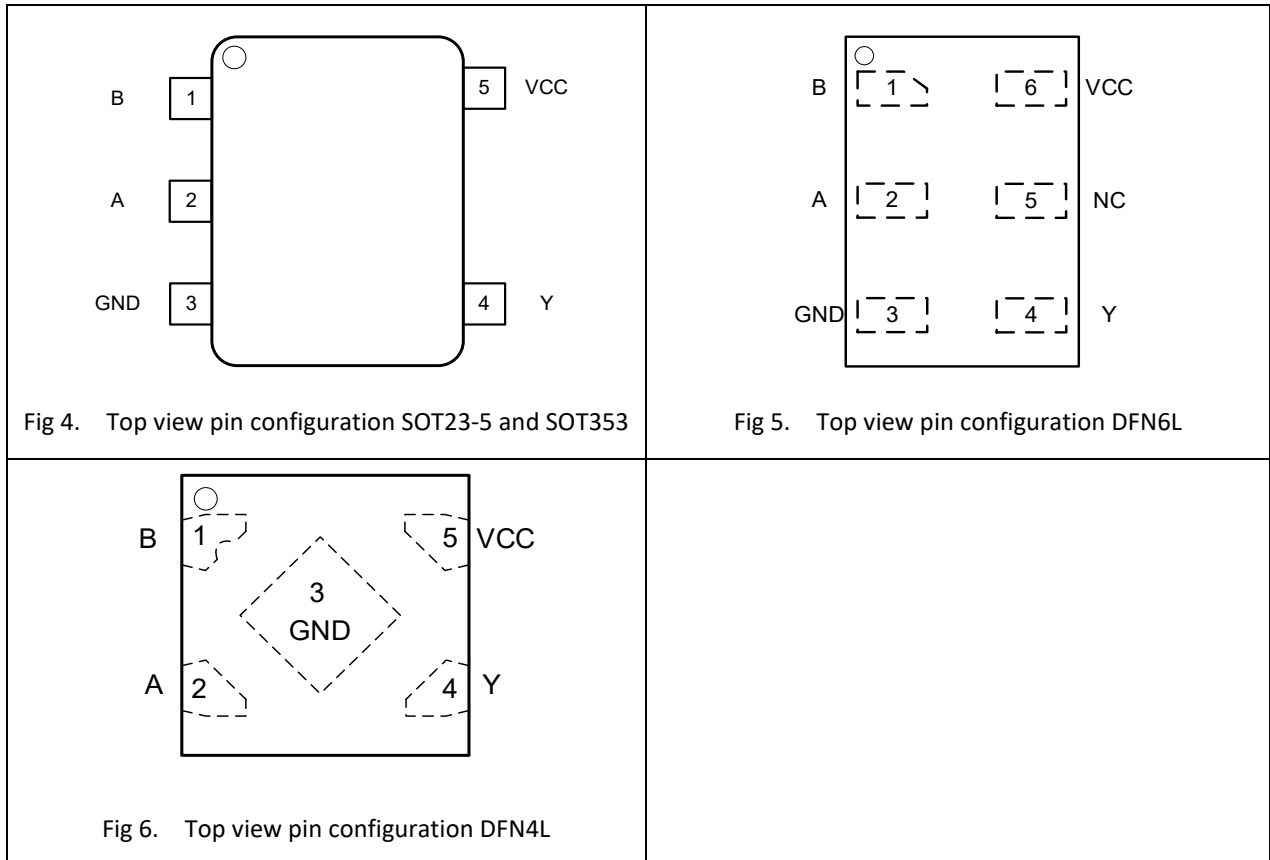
| B 1 A 2 GND 3 5 VCC 4 Y Fig 4. Top view pin configuration SOT23-5 and SOT353 | B 1 6 VCC A 2 5 NC GND 3 4 Y Fig 5. Top view pin configuration DFN6L |
|---|---|
| B 1 5 VCC 3 GND A 2 4 Y Fig 6. Top view pin configuration DFN4L | |